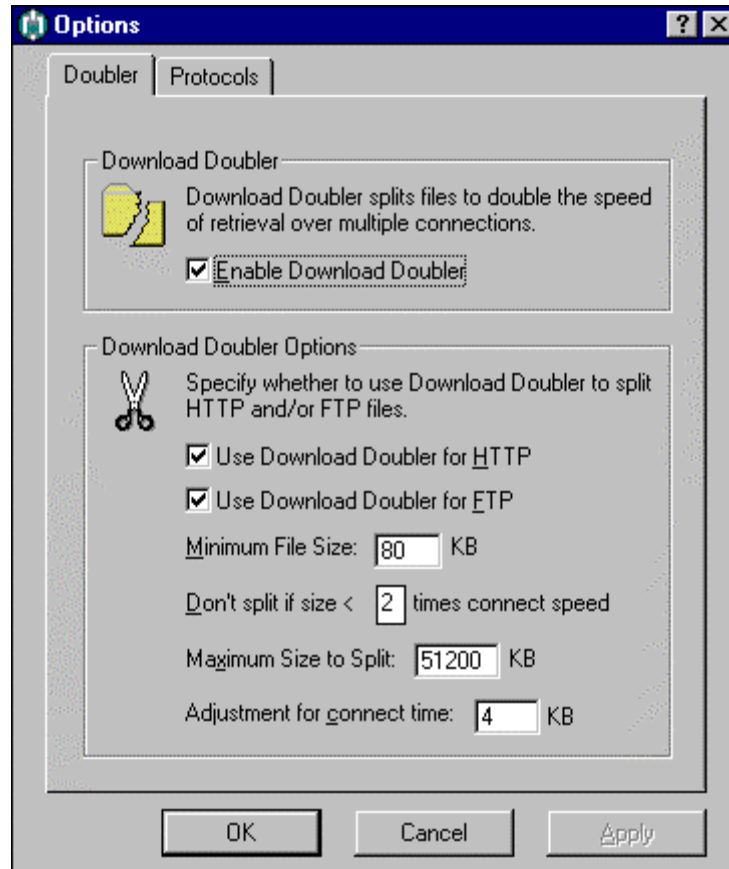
Options

? X

Doubler | Protocols

Download Doubler

Download Doubler splits files to double the speed of retrieval over multiple connections.

☑ Enable Download Doubler

Download Doubler Options

Specify whether to use Download Doubler to split HTTP and/or FTP files.

☑ Use Download Doubler for HTTP

☑ Use Download Doubler for FTP

Minimum File Size: 80 KB

Don't split if size < 2 times connect speed

Maximum Size to Split: 51200 KB

Adjustment for connect time: 4 KB

OK | Cancel | Apply